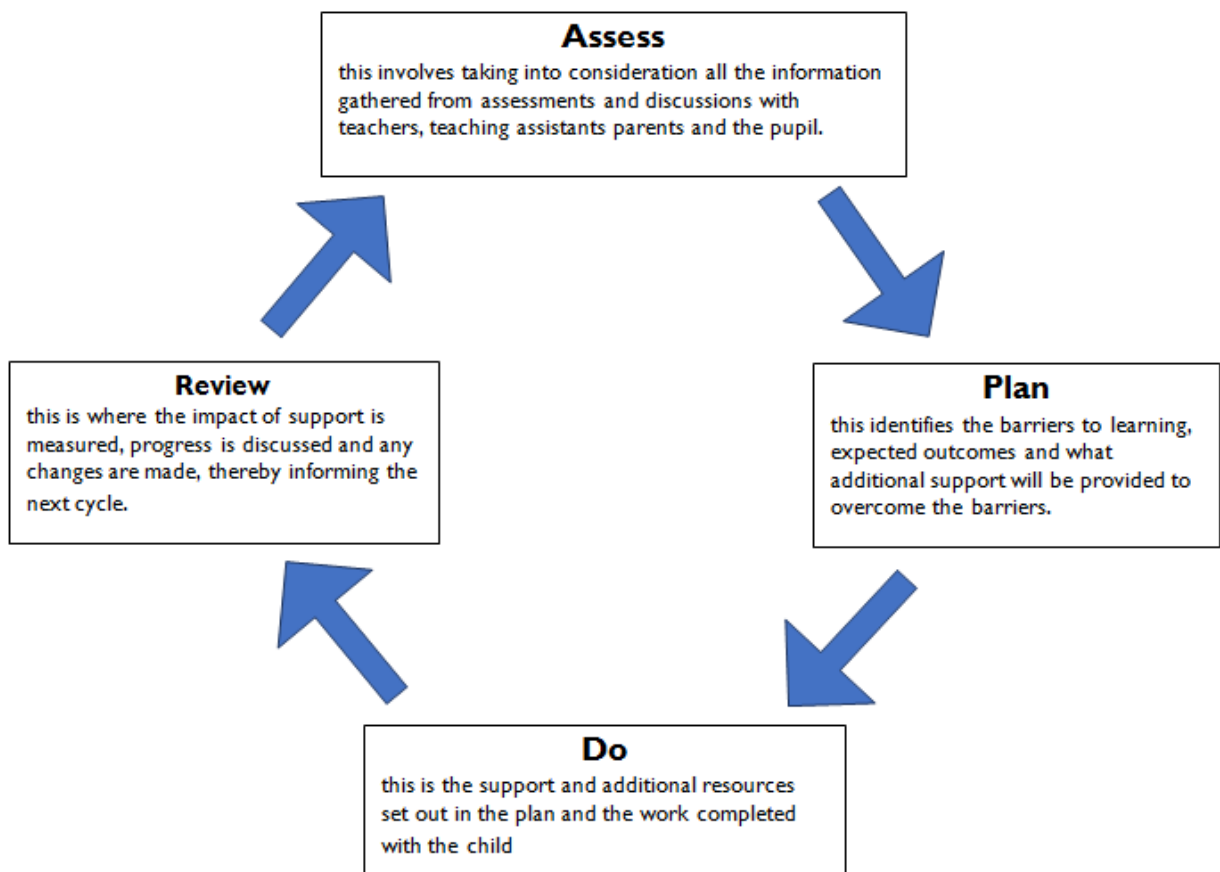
Assess
this involves taking into consideration all the information gathered from assessments and discussions with teachers, teaching assistants parents and the pupil.

Plan
this identifies the barriers to learning, expected outcomes and what additional support will be provided to overcome the barriers.

Do
this is the support and additional resources set out in the plan and the work completed with the child

Review
this is where the impact of support is measured, progress is discussed and any changes are made, thereby informing the next cycle.